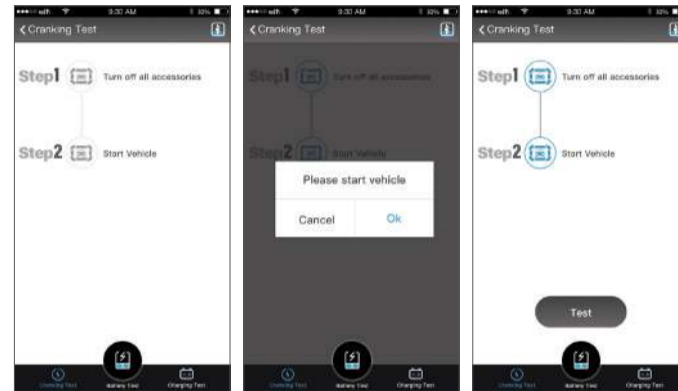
9:30 AM
< Cranking Test
Step1 Turn off all accessories
Step2 Start Vehicle
Cranking Test Battery Test Charging Test

9:30 AM
< Cranking Test
Step1 Turn off all accessories
Step2 Start Vehicle
Please start vehicle
Cancel Ok
Cranking Test Battery Test Charging Test

9:30 AM
< Cranking Test
Step1 Turn off all accessories
Step2 Start Vehicle
Test
Cranking Test Battery Test Charging Test